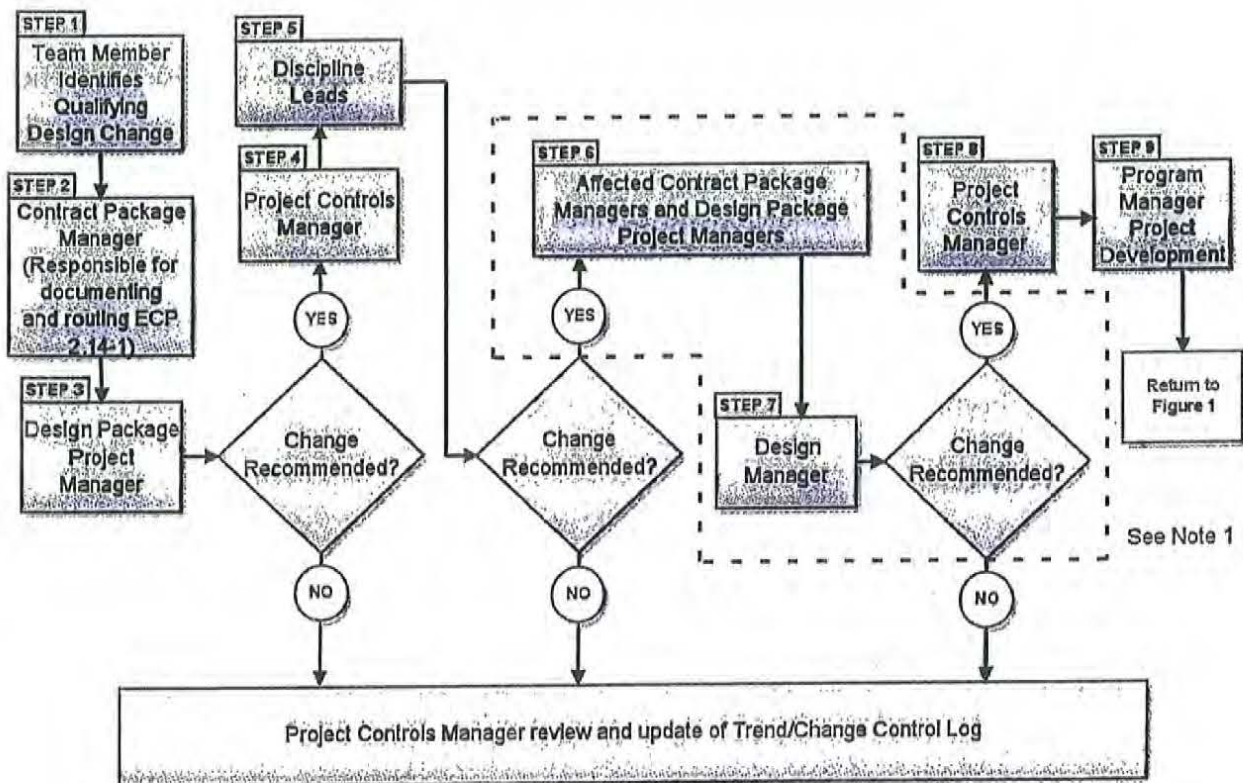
STEP 1
Team Member Identifies Qualifying Design Change

STEP 2
Contract Package Manager (Responsible for documenting and routing ECP 2.14-1)

STEP 3
Design Package Project Manager

Change Recommended?

YES

NO

STEP 4
Project Controls Manager

STEP 5
Discipline Leads

Change Recommended?

YES

NO

STEP 6
Affected Contract Package Managers and Design Package Project Managers

STEP 7
Design Manager

Change Recommended?

YES

NO

STEP 8
Project Controls Manager

STEP 9
Program Manager Project Development

Return to Figure 1

See Note 1

Project Controls Manager review and update of Trend/Change Control Log